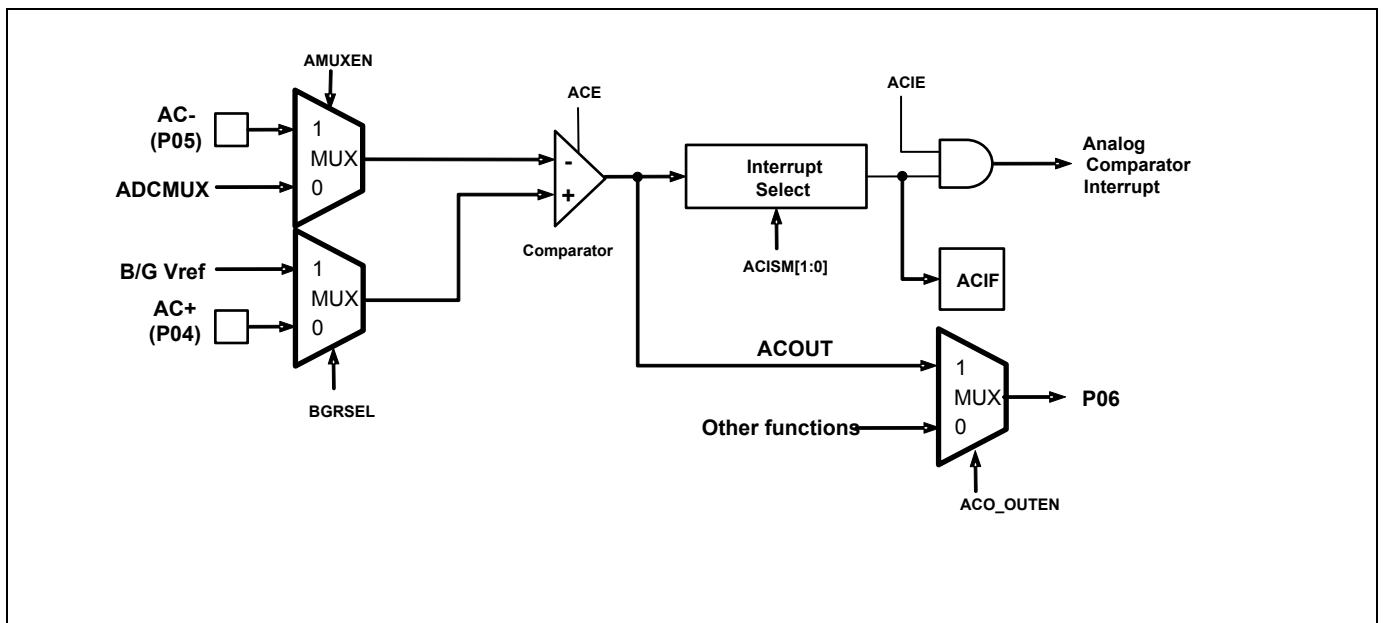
AMUXEN

AC-
(P05)

1
MUX
0

ADCMUX

ACE

-
+

Comparator

Interrupt
Select

ACISM[1:0]

ACIE

Analog
Comparator
Interrupt

ACIF

B/G Vref

AC+
(P04)

1
MUX
0

BGRSEL

ACOUT

1
MUX
0

P06

Other functions

ACO_OUTEN